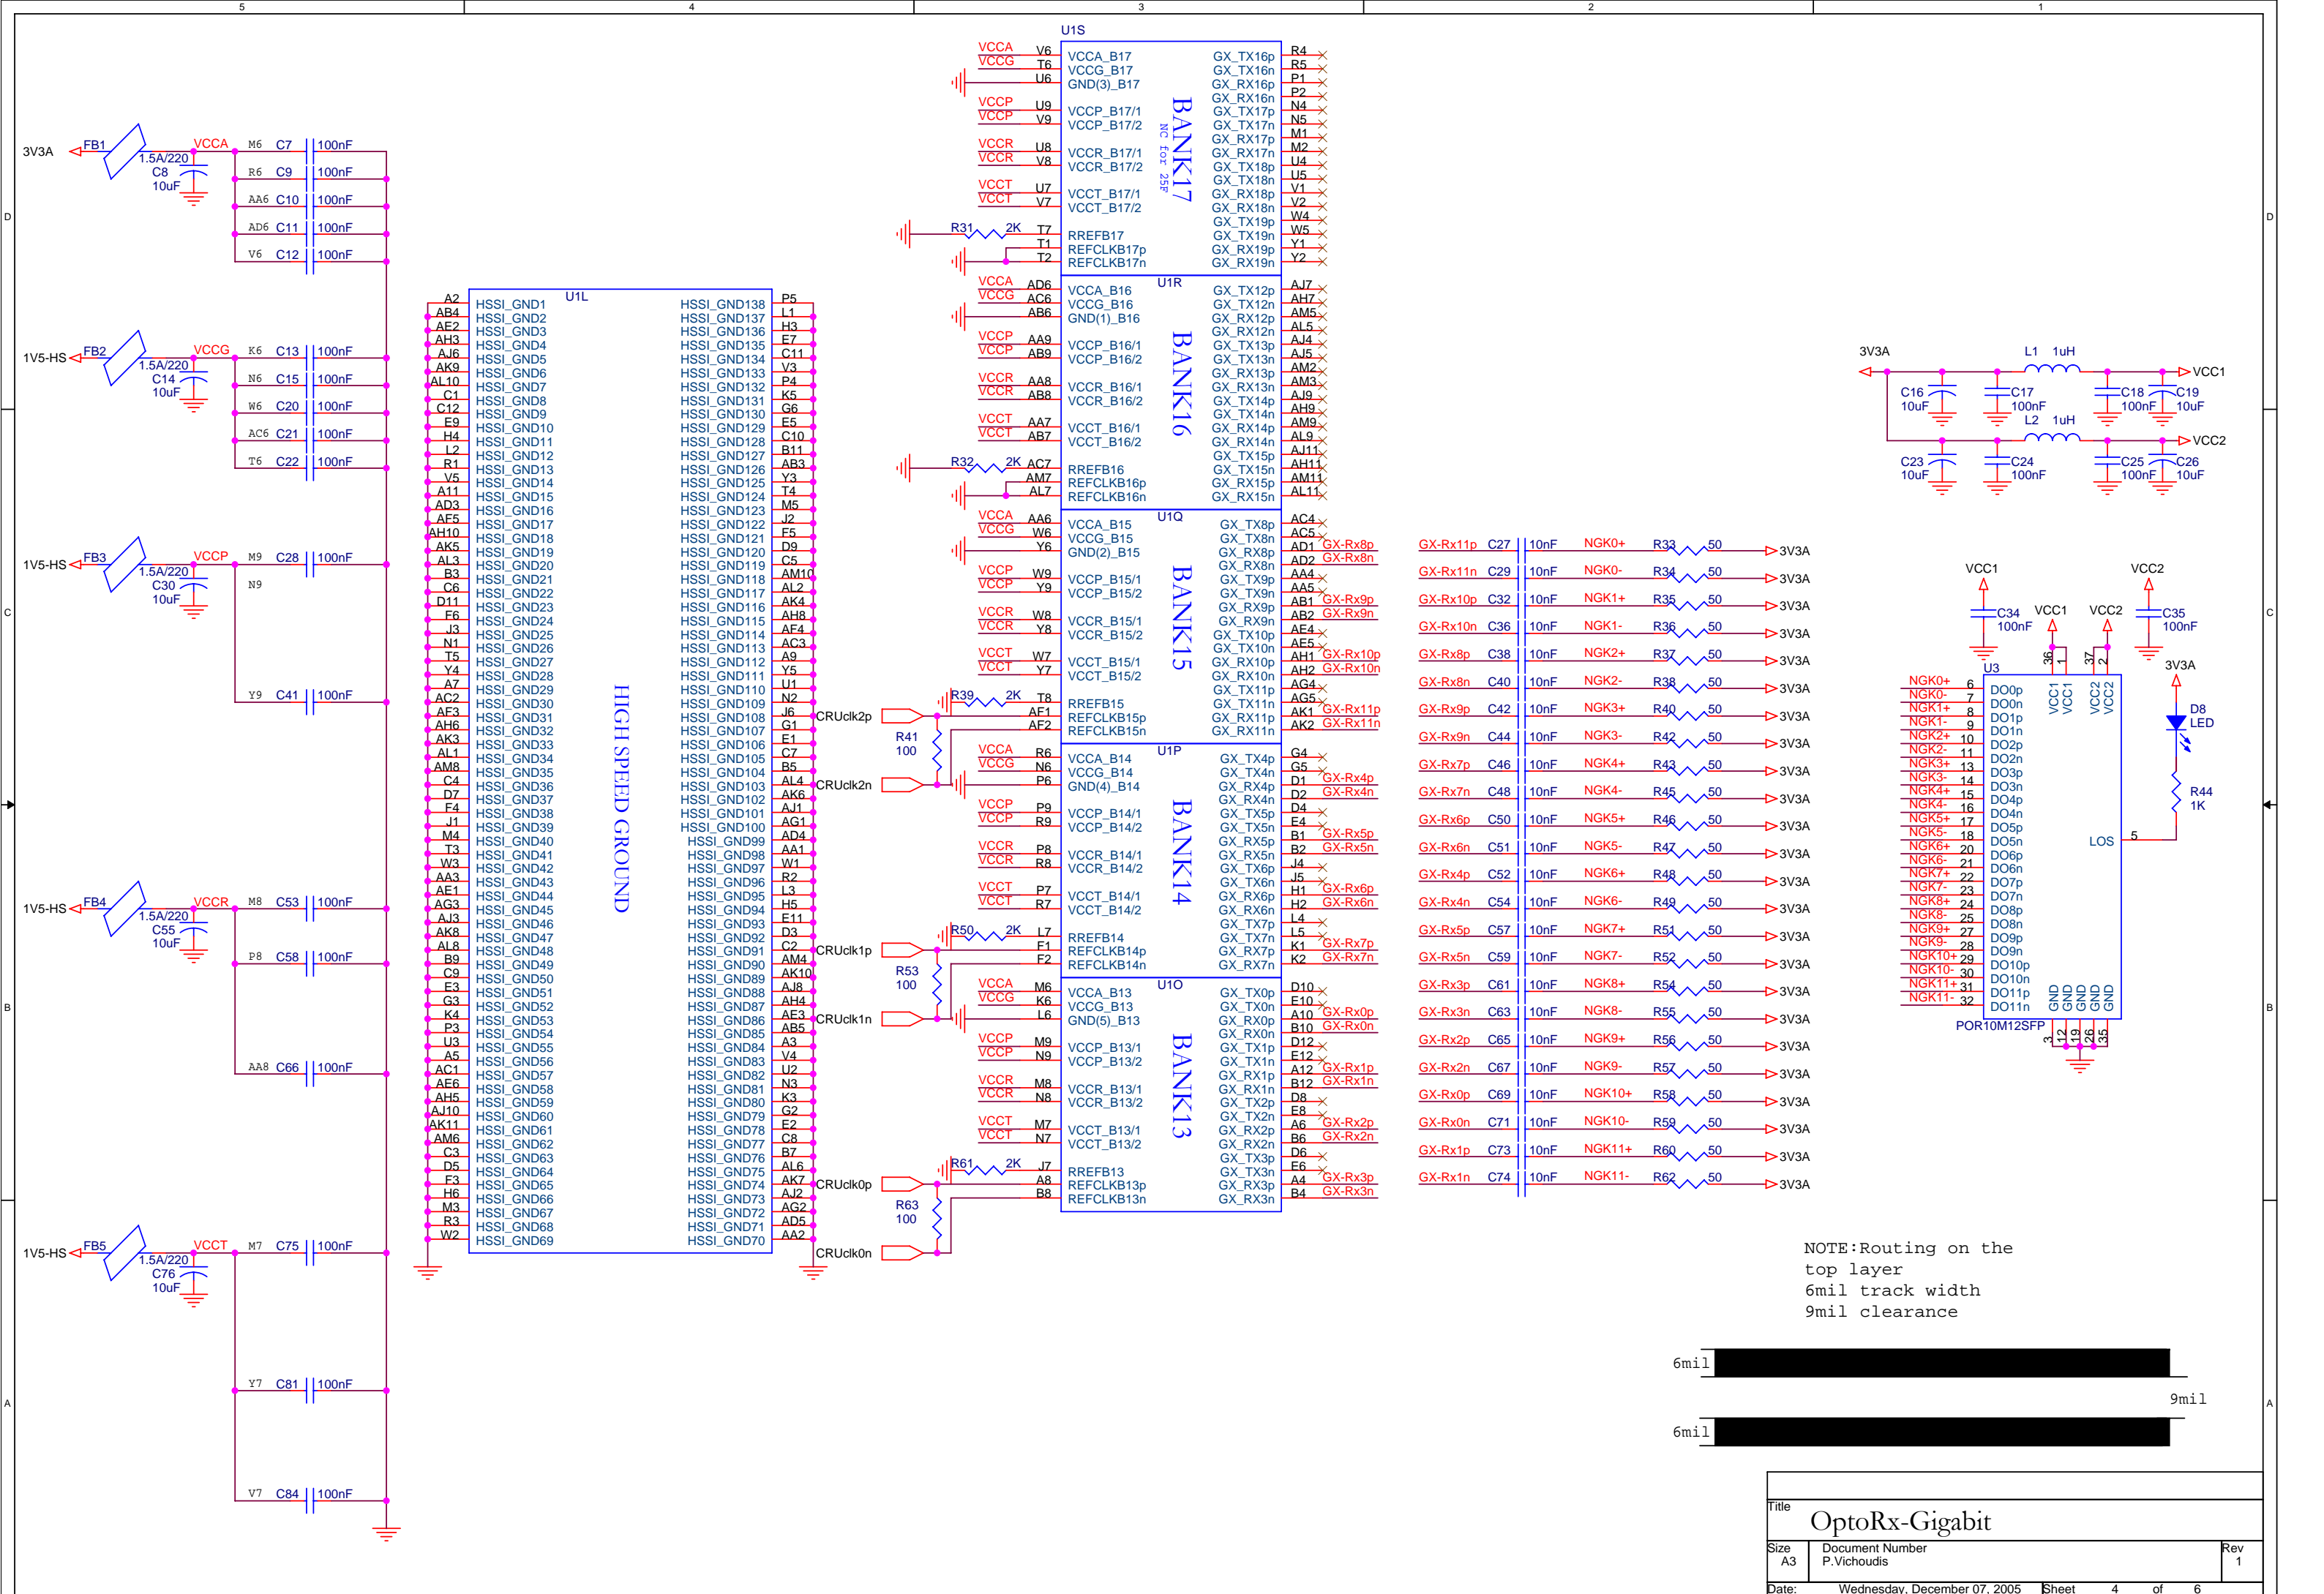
5 4 3 2 1

D C B A

3V3A FB1 1.5A/220 VCCA C8 10uF M6 C7 100nF R6 C9 100nF AA6 C10 100nF AD6 C11 100nF V6 C12 100nF

1V5-HS FB2 1.5A/220 VCCG C14 10uF K6 C13 100nF N6 C15 100nF W6 C20 100nF AC6 C21 100nF T6 C22 100nF

1V5-HS FB3 1.5A/220 VCCP C30 10uF M9 C28 100nF N9 Y9 C41 100nF

1V5-HS FB4 1.5A/220 VCCR C55 10uF M8 C53 100nF P8 C58 100nF AA8 C66 100nF

1V5-HS FB5 1.5A/220 VCCT C76 10uF M7 C75 100nF Y7 C81 100nF V7 C84 100nF

U1L
HIGH SPEED GROUND

| | | | |
|---|---|---|---|
| A2 | HSSI_GND1 | HSSI_GND138 | P5 |
| AB4 | HSSI_GND2 | HSSI_GND137 | L1 |
| AE2 | HSSI_GND3 | HSSI_GND136 | H3 |
| AH3 | HSSI_GND4 | HSSI_GND135 | E7 |
| AJ6 | HSSI_GND5 | HSSI_GND134 | C11 |
| AK9 | HSSI_GND6 | HSSI_GND133 | V3 |
| AL10 | HSSI_GND7 | HSSI_GND132 | P4 |
| C1 | HSSI_GND8 | HSSI_GND131 | K5 |
| C12 | HSSI_GND9 | HSSI_GND130 | G6 |
| E9 | HSSI_GND10 | HSSI_GND129 | E5 |
| H4 | HSSI_GND11 | HSSI_GND128 | C10 |
| L2 | HSSI_GND12 | HSSI_GND127 | B11 |
| R1 | HSSI_GND13 | HSSI_GND126 | AB3 |
| V5 | HSSI_GND14 | HSSI_GND125 | Y3 |
| A11 | HSSI_GND15 | HSSI_GND124 | T4 |
| AD3 | HSSI_GND16 | HSSI_GND123 | M5 |
| AF5 | HSSI_GND17 | HSSI_GND122 | J2 |
| AH10 | HSSI_GND18 | HSSI_GND121 | F5 |
| AK5 | HSSI_GND19 | HSSI_GND120 | D9 |
| AL3 | HSSI_GND20 | HSSI_GND119 | C5 |
| B3 | HSSI_GND21 | HSSI_GND118 | AM10 |
| C6 | HSSI_GND22 | HSSI_GND117 | AL2 |
| D11 | HSSI_GND23 | HSSI_GND116 | AK4 |
| F6 | HSSI_GND24 | HSSI_GND115 | AH8 |
| J3 | HSSI_GND25 | HSSI_GND114 | AF4 |
| N1 | HSSI_GND26 | HSSI_GND113 | AC3 |
| T5 | HSSI_GND27 | HSSI_GND112 | A9 |
| Y4 | HSSI_GND28 | HSSI_GND111 | Y5 |
| A7 | HSSI_GND29 | HSSI_GND110 | U1 |
| AC2 | HSSI_GND30 | HSSI_GND109 | N2 |
| AF3 | HSSI_GND31 | HSSI_GND108 | J6 |
| AH6 | HSSI_GND32 | HSSI_GND107 | G1 |
| AK3 | HSSI_GND33 | HSSI_GND106 | E1 |
| AL1 | HSSI_GND34 | HSSI_GND105 | C7 |
| AM8 | HSSI_GND35 | HSSI_GND104 | B5 |
| C4 | HSSI_GND36 | HSSI_GND103 | AL4 |
| D7 | HSSI_GND37 | HSSI_GND102 | AK6 |
| F4 | HSSI_GND38 | HSSI_GND101 | AJ1 |
| J1 | HSSI_GND39 | HSSI_GND100 | AG1 |
| M4 | HSSI_GND40 | HSSI_GND99 | AD4 |
| T3 | HSSI_GND41 | HSSI_GND98 | AA1 |
| W3 | HSSI_GND42 | HSSI_GND97 | W1 |
| AA3 | HSSI_GND43 | HSSI_GND96 | R2 |
| AE1 | HSSI_GND44 | HSSI_GND95 | L3 |
| AG3 | HSSI_GND45 | HSSI_GND94 | H5 |
| AJ3 | HSSI_GND46 | HSSI_GND93 | E11 |
| AK8 | HSSI_GND47 | HSSI_GND92 | D3 |
| AL8 | HSSI_GND48 | HSSI_GND91 | C2 |
| B9 | HSSI_GND49 | HSSI_GND90 | AM4 |
| C9 | HSSI_GND50 | HSSI_GND89 | AK10 |
| E3 | HSSI_GND51 | HSSI_GND88 | AJ8 |
| G3 | HSSI_GND52 | HSSI_GND87 | AH4 |
| K4 | HSSI_GND53 | HSSI_GND86 | AE3 |
| P3 | HSSI_GND54 | HSSI_GND85 | AB5 |
| U3 | HSSI_GND55 | HSSI_GND84 | A3 |
| A5 | HSSI_GND56 | HSSI_GND83 | V4 |
| AC1 | HSSI_GND57 | HSSI_GND82 | U2 |
| AE6 | HSSI_GND58 | HSSI_GND81 | N3 |
| AH5 | HSSI_GND59 | HSSI_GND80 | K3 |
| AJ10 | HSSI_GND60 | HSSI_GND79 | G2 |
| AK11 | HSSI_GND61 | HSSI_GND78 | E2 |
| AM6 | HSSI_GND62 | HSSI_GND77 | C8 |
| C3 | HSSI_GND63 | HSSI_GND76 | B7 |
| D5 | HSSI_GND64 | HSSI_GND75 | AL6 |
| F3 | HSSI_GND65 | HSSI_GND74 | AK7 |
| H6 | HSSI_GND66 | HSSI_GND73 | AJ2 |
| M3 | HSSI_GND67 | HSSI_GND72 | AG2 |
| R3 | HSSI_GND68 | HSSI_GND71 | AD5 |
| W2 | HSSI_GND69 | HSSI_GND70 | AA2 |

U1S BANK17 NC for 25F
VCCA V6 VCCA_B17; VCCG T6 VCCG_B17; U6 GND(3)_B17; VCCP U9 VCCP_B17/1; VCCP V9 VCCP_B17/2; VCCR U8 VCCR_B17/1; VCCR V8 VCCR_B17/2; VCCT U7 VCCT_B17/1; VCCT V7 VCCT_B17/2; R31 2K T7 RREFB17; T1 REFCLKB17p; T2 REFCLKB17n
GX_TX16p R4; GX_TX16n R5; GX_RX16p P1; GX_RX16n P2; GX_TX17p N4; GX_TX17n N5; GX_RX17p M1; GX_RX17n M2; GX_TX18p U4; GX_TX18n U5; GX_RX18p V1; GX_RX18n V2; GX_TX19p W4; GX_TX19n W5; GX_RX19p Y1; GX_RX19n Y2

U1R BANK16
VCCA AD6 VCCA_B16; VCCG AC6 VCCG_B16; AB6 GND(1)_B16; VCCP AA9 VCCP_B16/1; VCCP AB9 VCCP_B16/2; VCCR AA8 VCCR_B16/1; VCCR AB8 VCCR_B16/2; VCCT AA7 VCCT_B16/1; VCCT AB7 VCCT_B16/2; R32 2K AC7 RREFB16; AM7 REFCLKB16p; AL7 REFCLKB16n
GX_TX12p AJ7; GX_TX12n AH7; GX_RX12p AM5; GX_RX12n AL5; GX_TX13p AJ4; GX_TX13n AJ5; GX_RX13p AM2; GX_RX13n AM3; GX_TX14p AJ9; GX_TX14n AH9; GX_RX14p AM9; GX_RX14n AL9; GX_TX15p AJ11; GX_TX15n AH11; GX_RX15p AM11; GX_RX15n AL11

U1Q BANK15
VCCA AA6 VCCA_B15; VCCG W6 VCCG_B15; Y6 GND(2)_B15; VCCP W9 VCCP_B15/1; VCCP Y9 VCCP_B15/2; VCCR W8 VCCR_B15/1; VCCR Y8 VCCR_B15/2; VCCT W7 VCCT_B15/1; VCCT Y7 VCCT_B15/2; R39 2K T8 RREFB15; CRUclk2p AF1 REFCLKB15p; AF2 REFCLKB15n; R41 100; CRUclk2n
GX_TX8p AC4; GX_TX8n AC5; GX_RX8p AD1 GX-Rx8p; GX_RX8n AD2 GX-Rx8n; GX_TX9p AA4; GX_TX9n AA5; GX_RX9p AB1 GX-Rx9p; GX_RX9n AB2 GX-Rx9n; GX_TX10p AE4; GX_TX10n AE5; GX_RX10p AH1 GX-Rx10p; GX_RX10n AH2 GX-Rx10n; GX_TX11p AG4; GX_TX11n AG5; GX_RX11p AK1 GX-Rx11p; GX_RX11n AK2 GX-Rx11n

U1P BANK14
VCCA R6 VCCA_B14; VCCG N6 VCCG_B14; P6 GND(4)_B14; VCCP P9 VCCP_B14/1; VCCP R9 VCCP_B14/2; VCCR P8 VCCR_B14/1; VCCR R8 VCCR_B14/2; VCCT P7 VCCT_B14/1; VCCT R7 VCCT_B14/2; R50 2K L7 RREFB14; CRUclk1p F1 REFCLKB14p; F2 REFCLKB14n; R53 100; CRUclk1n
GX_TX4p G4; GX_TX4n G5; GX_RX4p D1 GX-Rx4p; GX_RX4n D2 GX-Rx4n; GX_TX5p D4; GX_TX5n E4; GX_RX5p B1 GX-Rx5p; GX_RX5n B2 GX-Rx5n; GX_TX6p J4; GX_TX6n J5; GX_RX6p H1 GX-Rx6p; GX_RX6n H2 GX-Rx6n; GX_TX7p L4; GX_TX7n L5; GX_RX7p K1 GX-Rx7p; GX_RX7n K2 GX-Rx7n

U1O BANK13
VCCA M6 VCCA_B13; VCCG K6 VCCG_B13; L6 GND(5)_B13; VCCP M9 VCCP_B13/1; VCCP N9 VCCP_B13/2; VCCR M8 VCCR_B13/1; VCCR N8 VCCR_B13/2; VCCT M7 VCCT_B13/1; VCCT N7 VCCT_B13/2; R61 2K J7 RREFB13; CRUclk0p A8 REFCLKB13p; B8 REFCLKB13n; R63 100; CRUclk0n
GX_TX0p D10; GX_TX0n E10; GX_RX0p A10 GX-Rx0p; GX_RX0n B10 GX-Rx0n; GX_TX1p D12; GX_TX1n E12; GX_RX1p A12 GX-Rx1p; GX_RX1n B12 GX-Rx1n; GX_TX2p D8; GX_TX2n E8; GX_RX2p A6 GX-Rx2p; GX_RX2n B6 GX-Rx2n; GX_TX3p D6; GX_TX3n E6; GX_RX3p A4 GX-Rx3p; GX_RX3n B4 GX-Rx3n

| | | | | | | |
|---|---|---|---|---|---|---|
| GX-Rx11p | C27 | 10nF | NGK0+ | R33 | 50 | 3V3A |
| GX-Rx11n | C29 | 10nF | NGK0- | R34 | 50 | 3V3A |
| GX-Rx10p | C32 | 10nF | NGK1+ | R35 | 50 | 3V3A |
| GX-Rx10n | C36 | 10nF | NGK1- | R36 | 50 | 3V3A |
| GX-Rx8p | C38 | 10nF | NGK2+ | R37 | 50 | 3V3A |
| GX-Rx8n | C40 | 10nF | NGK2- | R38 | 50 | 3V3A |
| GX-Rx9p | C42 | 10nF | NGK3+ | R40 | 50 | 3V3A |
| GX-Rx9n | C44 | 10nF | NGK3- | R42 | 50 | 3V3A |
| GX-Rx7p | C46 | 10nF | NGK4+ | R43 | 50 | 3V3A |
| GX-Rx7n | C48 | 10nF | NGK4- | R45 | 50 | 3V3A |
| GX-Rx6p | C50 | 10nF | NGK5+ | R46 | 50 | 3V3A |
| GX-Rx6n | C51 | 10nF | NGK5- | R47 | 50 | 3V3A |
| GX-Rx4p | C52 | 10nF | NGK6+ | R48 | 50 | 3V3A |
| GX-Rx4n | C54 | 10nF | NGK6- | R49 | 50 | 3V3A |
| GX-Rx5p | C57 | 10nF | NGK7+ | R51 | 50 | 3V3A |
| GX-Rx5n | C59 | 10nF | NGK7- | R52 | 50 | 3V3A |
| GX-Rx3p | C61 | 10nF | NGK8+ | R54 | 50 | 3V3A |
| GX-Rx3n | C63 | 10nF | NGK8- | R55 | 50 | 3V3A |
| GX-Rx2p | C65 | 10nF | NGK9+ | R56 | 50 | 3V3A |
| GX-Rx2n | C67 | 10nF | NGK9- | R57 | 50 | 3V3A |
| GX-Rx0p | C69 | 10nF | NGK10+ | R58 | 50 | 3V3A |
| GX-Rx0n | C71 | 10nF | NGK10- | R59 | 50 | 3V3A |
| GX-Rx1p | C73 | 10nF | NGK11+ | R60 | 50 | 3V3A |
| GX-Rx1n | C74 | 10nF | NGK11- | R62 | 50 | 3V3A |

3V3A L1 1uH VCC1 C16 10uF C17 100nF C18 100nF C19 10uF L2 1uH VCC2 C23 10uF C24 100nF C25 100nF C26 10uF

VCC1 VCC2 C34 100nF VCC1 VCC2 C35 100nF 36 1 37 2 3V3A U3
NGK0+ 6 DO0p; NGK0- 7 DO0n; NGK1+ 8 DO1p; NGK1- 9 DO1n; NGK2+ 10 DO2p; NGK2- 11 DO2n; NGK3+ 13 DO3p; NGK3- 14 DO3n; NGK4+ 15 DO4p; NGK4- 16 DO4n; NGK5+ 17 DO5p; NGK5- 18 DO5n; NGK6+ 20 DO6p; NGK6- 21 DO6n; NGK7+ 22 DO7p; NGK7- 23 DO7n; NGK8+ 24 DO8p; NGK8- 25 DO8n; NGK9+ 27 DO9p; NGK9- 28 DO9n; NGK10+ 29 DO10p; NGK10- 30 DO10n; NGK11+ 31 DO11p; NGK11- 32 DO11n
VCC1 VCC1 VCC2 VCC2 LOS 5 GND GND GND GND GND 3 12 19 26 35
POR10M12SFP
D8 LED R44 1K

NOTE:Routing on the top layer 6mil track width 9mil clearance

6mil 9mil 6mil

Title OptoRx-Gigabit
Size A3 Document Number P.Vichoudis Rev 1
Date: Wednesday, December 07, 2005 Sheet 4 of 6